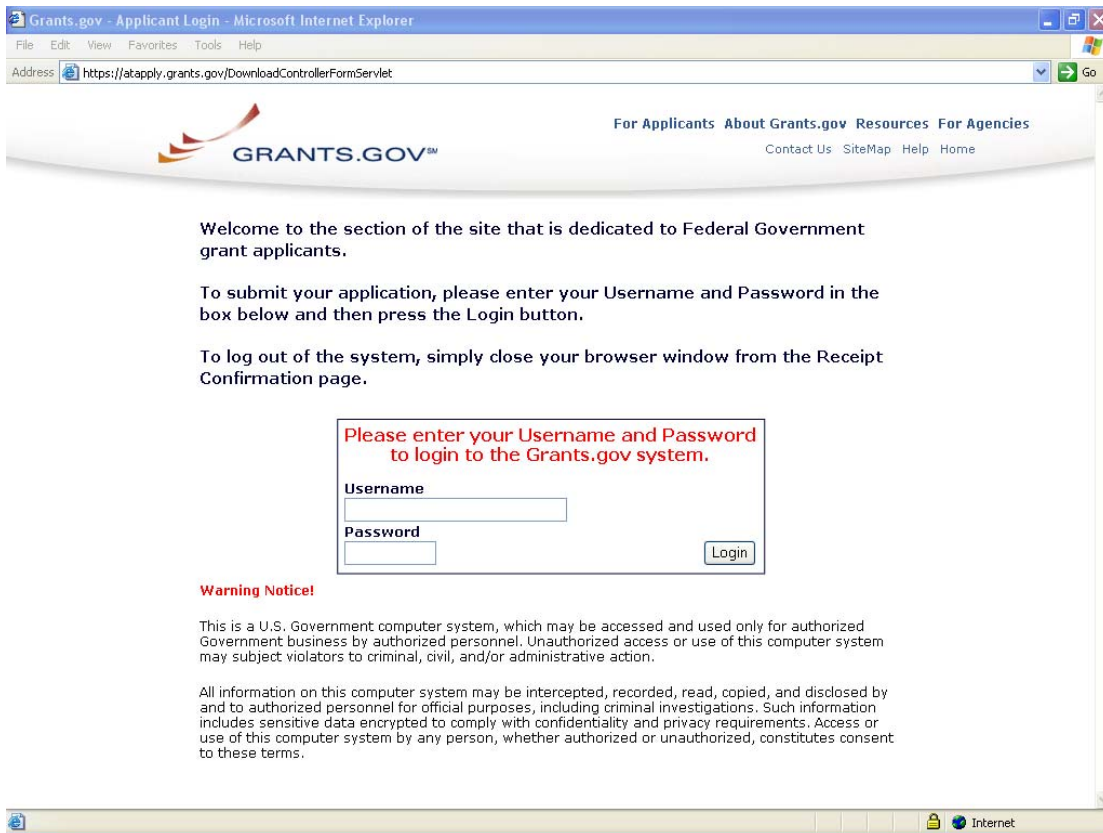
Grants.gov - Applicant Login - Microsoft Internet Explorer

File Edit View Favorites Tools Help

Address https://atapply.grants.gov/DownloadControllerFormServlet

Go

GRANTS.GOV℠

For Applicants About Grants.gov Resources For Agencies

Contact Us SiteMap Help Home

Welcome to the section of the site that is dedicated to Federal Government grant applicants.

To submit your application, please enter your Username and Password in the box below and then press the Login button.

To log out of the system, simply close your browser window from the Receipt Confirmation page.

Please enter your Username and Password to login to the Grants.gov system.

Username

Password

Login

Warning Notice!

This is a U.S. Government computer system, which may be accessed and used only for authorized Government business by authorized personnel. Unauthorized access or use of this computer system may subject violators to criminal, civil, and/or administrative action.

All information on this computer system may be intercepted, recorded, read, copied, and disclosed by and to authorized personnel for official purposes, including criminal investigations. Such information includes sensitive data encrypted to comply with confidentiality and privacy requirements. Access or use of this computer system by any person, whether authorized or unauthorized, constitutes consent to these terms.

Internet